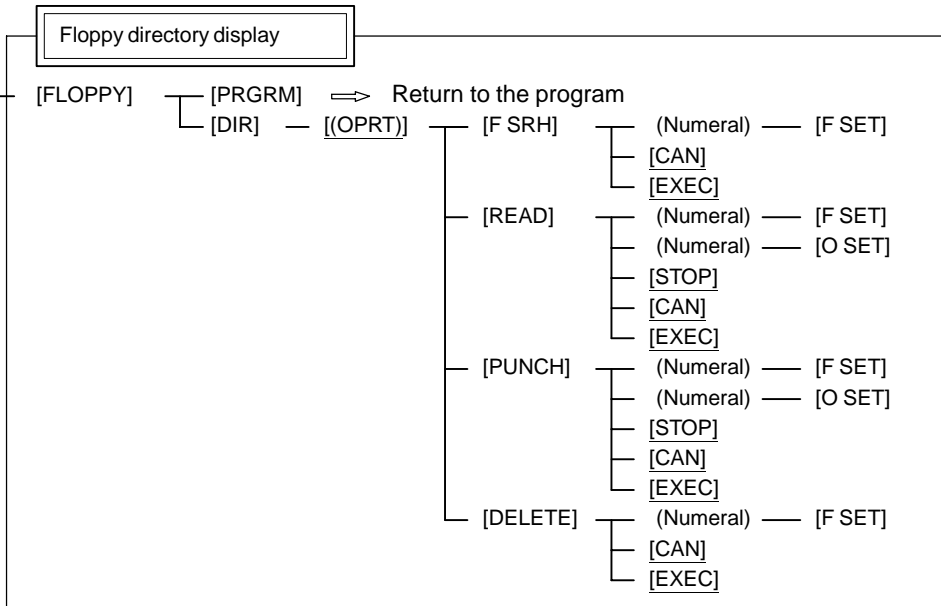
Floppy directory display

[FLOPPY] [PRGRM] ⇒ Return to the program
[DIR] [(OPRT)] [F SRH] (Numeral) [F SET]
[CAN]
[EXEC]
[READ] (Numeral) [F SET]
(Numeral) [O SET]
[STOP]
[CAN]
[EXEC]
[PUNCH] (Numeral) [F SET]
(Numeral) [O SET]
[STOP]
[CAN]
[EXEC]
[DELETE] (Numeral) [F SET]
[CAN]
[EXEC]